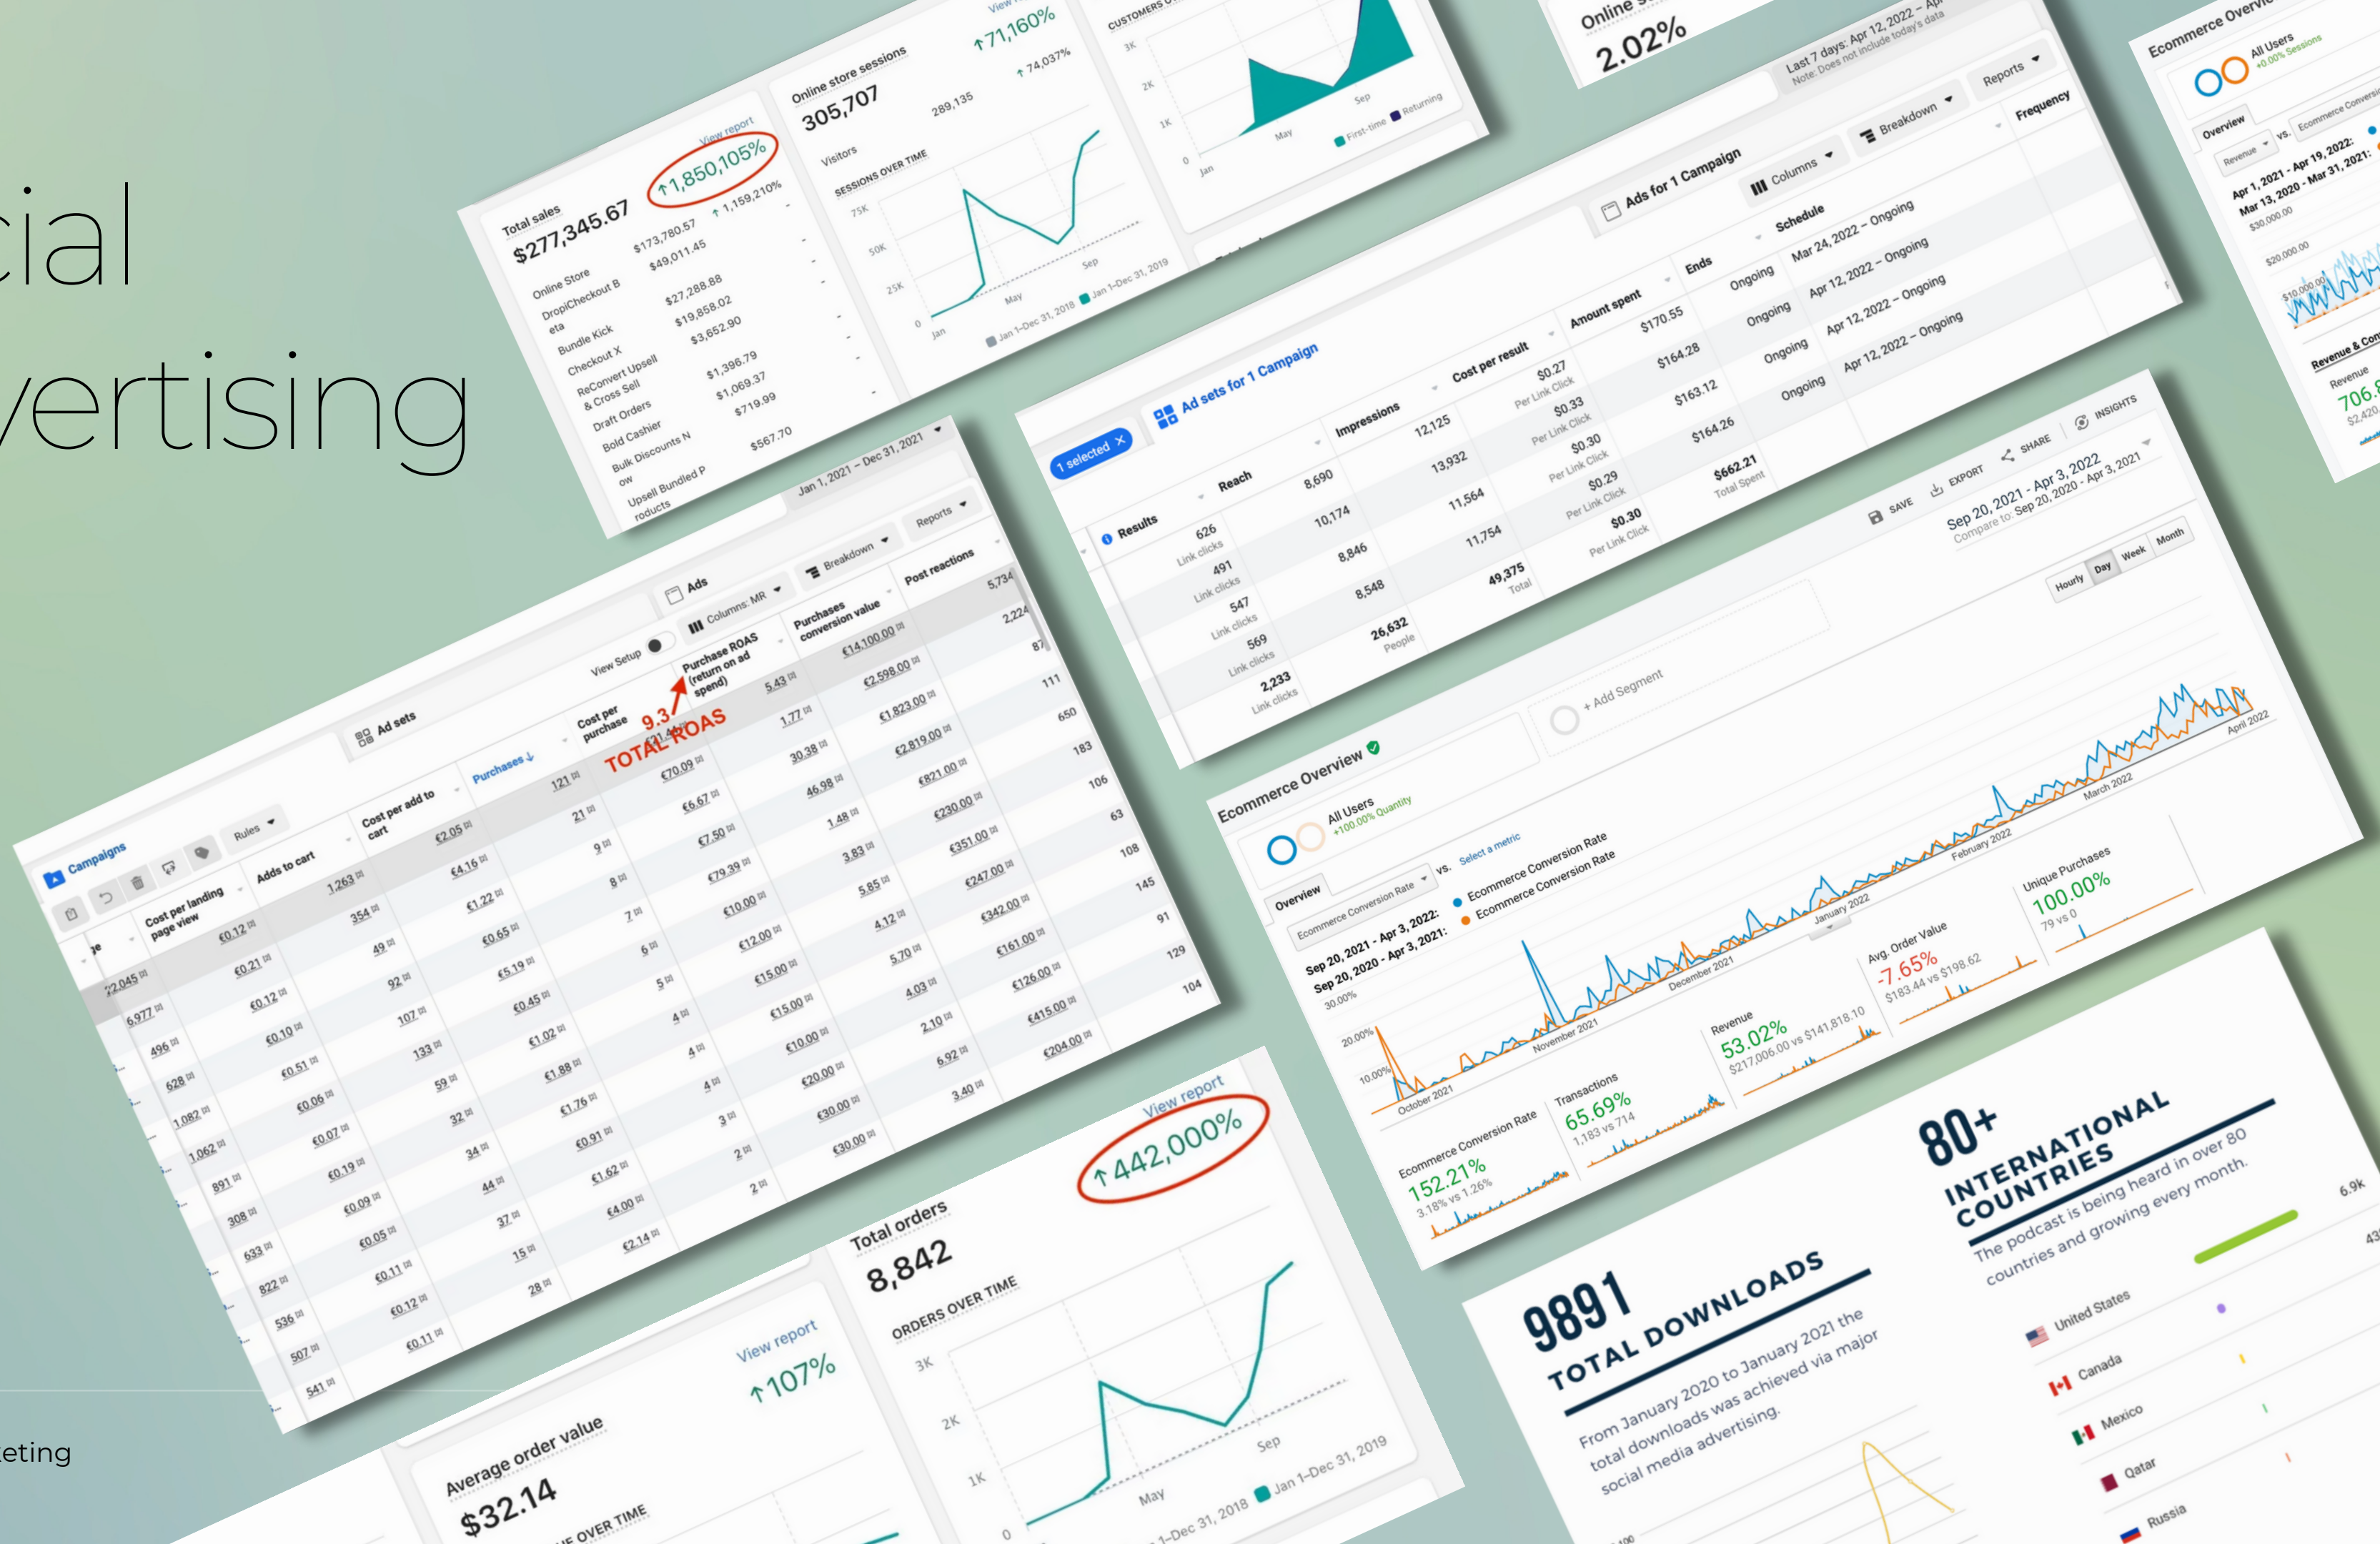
cial
vertising

eting

Total sales
$277,345.67
View report
↑1,850,105%
↑1,159,210%
Online Store $173,780.57
DropiCheckout B eta $49,011.45
Bundle Kick $27,288.88
Checkout X $19,858.02
ReConvert Upsell & Cross Sell $3,652.90
Draft Orders $1,396.79
Bold Cashier $1,069.37
Bulk Discounts Now $719.99
Upsell Bundled Products $567.70
Jan 1, 2021 – Dec 31, 2021

Online store sessions
305,707
↑71,160%
289,135 ↑74,037%
Visitors
SESSIONS OVER TIME
75K
50K
25K
0
Jan May Sep
Jan 1–Dec 31, 2018 Jan 1–Dec 31, 2019

CUSTOMERS
3K
2K
1K
0
Jan May Sep
First-time Returning

Online
2.02%
Last 7 days: Apr 12, 2022 – Apr
Note: Does not include today's data

Ads for 1 Campaign
Columns Breakdown Reports
Ends Schedule Frequency
Ongoing Mar 24, 2022 – Ongoing
Ongoing Apr 12, 2022 – Ongoing
Ongoing Apr 12, 2022 – Ongoing
Ongoing Apr 12, 2022 – Ongoing

1 selected
Ad sets for 1 Campaign
| Results | Reach | Impressions | Cost per result | Amount spent |
|---|---|---|---|---|
| 626 Link clicks | 8,690 | 12,125 | $0.27 Per Link Click | $170.55 |
| 491 Link clicks | 10,174 | 13,932 | $0.33 Per Link Click | $164.28 |
| 547 Link clicks | 8,846 | 11,564 | $0.30 Per Link Click | $163.12 |
| 569 Link clicks | 8,548 | 11,754 | $0.29 Per Link Click | $164.26 |
| 2,233 Link clicks | 26,632 People | 49,375 Total | $0.30 Per Link Click | $662.21 Total Spent |

SAVE EXPORT SHARE INSIGHTS
Sep 20, 2021 - Apr 3, 2022
Compare to: Sep 20, 2020 - Apr 3, 2021
Hourly Day Week Month

Ecommerce Overview
All Users
+100.00% Quantity
+ Add Segment
Overview
Ecommerce Conversion Rate vs. Select a metric
Sep 20, 2021 - Apr 3, 2022: Ecommerce Conversion Rate
Sep 20, 2020 - Apr 3, 2021: Ecommerce Conversion Rate
30.00%
20.00%
10.00%
October 2021 November 2021 December 2021 January 2022 February 2022 March 2022 April 2022
Ecommerce Conversion Rate
152.21%
3.18% vs 1.26%
Transactions
65.69%
1,183 vs 714
Revenue
53.02%
$217,006.00 vs $141,818.10
Avg. Order Value
-7.65%
$183.44 vs $198.62
Unique Purchases
100.00%
79 vs 0

Ecommerce Overview
All Users
+0.00% Sessions
Overview
Revenue vs. Ecommerce Conversion
Apr 1, 2021 - Apr 19, 2022:
Mar 13, 2020 - Mar 31, 2021:
$30,000.00
$20,000.00
$10,000.00
Revenue & Con
Revenue
706.8
$2,420

Campaigns
Rules
Ad sets
Ads
View Setup
Columns: MR
Breakdown
Reports
| | Cost per landing page view | Adds to cart | Cost per add to cart | Purchases | Cost per purchase | Purchase ROAS (return on ad spend) | Purchases conversion value | Post reactions |
|---|---|---|---|---|---|---|---|---|
| 22,045 | €0.12 | 1,263 | €2.05 | 121 | €21.4 | 5.43 | €14,100.00 | 5,734 |
| 6,977 | €0.21 | 354 | €4.16 | 21 | €70.09 | 1.77 | €2,598.00 | 2,224 |
| 496 | €0.12 | 49 | €1.22 | 9 | €6.67 | 30.38 | €1,823.00 | 87 |
| 628 | €0.10 | 92 | €0.65 | 8 | €7.50 | 46.98 | €2,819.00 | 111 |
| 1,082 | €0.51 | 107 | €5.19 | 7 | €79.39 | 1.48 | €821.00 | 650 |
| 1,062 | €0.06 | 133 | €0.45 | 6 | €10.00 | 3.83 | €230.00 | 183 |
| 891 | €0.07 | 59 | €1.02 | 5 | €12.00 | 5.85 | €351.00 | 106 |
| 308 | €0.19 | 32 | €1.88 | 4 | €15.00 | 4.12 | €247.00 | 63 |
| 633 | €0.09 | 34 | €1.76 | 4 | €15.00 | 5.70 | €342.00 | 108 |
| 822 | €0.05 | 44 | €0.91 | 4 | €10.00 | 4.03 | €161.00 | 145 |
| 536 | €0.11 | 37 | €1.62 | 3 | €20.00 | 2.10 | €126.00 | 91 |
| 507 | €0.12 | 15 | €4.00 | 2 | €30.00 | 6.92 | €415.00 | 129 |
| 541 | €0.11 | 28 | €2.14 | 2 | €30.00 | 3.40 | €204.00 | 104 |
9.3
TOTAL ROAS

Total orders
8,842
View report
↑442,000%
ORDERS OVER TIME
3K
2K
1K
0
May Sep
Jan 1–Dec 31, 2018 Jan 1–Dec 31, 2019

Average order value
$32.14
View report
↑107%
E OVER TIME

9891
TOTAL DOWNLOADS
From January 2020 to January 2021 the total downloads was achieved via major social media advertising.

80+
INTERNATIONAL COUNTRIES
The podcast is being heard in over 80 countries and growing every month.
United States
Canada
Mexico
Qatar
Russia
6.9k
43